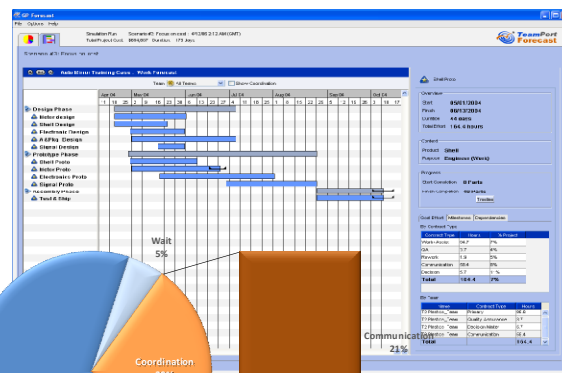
GP Forecast
File Options Help
Simulation Run Scenario #3: Focus on cost 4/13/06 2:13 AM (GMT)
Total Project Cost: $694,807 Duration: 175 Days
TeamPort Forecast
Scenario #3: Focus on cost
Auto Motor Tooling Case - Work Forecast
Team: All Teams Show Coordination
Apr 04 May 04 Jun 04 Jul 04 Aug 04 Sep 04 Oct 04
Design Phase
Motor design
Shell Design
Electronic Design
Ad/Rip Design
Signal Design
Prototype Phase
Shell Proto
Motor Proto
Electronics Proto
Signal Proto
Assembly Phase
Test & Ship
Shell Proto
Overview
Start 05/01/2004
Finish 08/13/2004
Duration 44 days
Total Effort 164.4 hours
Context
Product Shell
Purpose Engineer (Work)
Progress
Start Condition 0 Parts
Finish Condition 40 Parts
Tracker
Goal Effort Milestones Dependencies
By Contract Type
Contract Type Hours % Project
Work Actual 96.7 7%
QA 7.7 4%
Rework 1.9 5%
Communication 33.6 8%
Decision 5.7 1%
Total 164.4 7%
By Type
Wait
5%
Coordination
Communication
21%